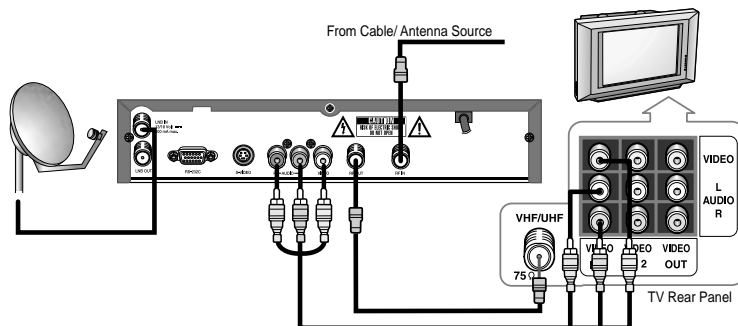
From Cable/ Antenna Source

CAUTION
RISK OF ELECTRIC SHOCK
DO NOT OPEN

LNB IN
LNB OUT
RS-232C
S-VIDEO
AUDIO
VIDEO
RF OUT
RF IN

VIDEO
L
AUDIO
R

VHF/UHF
75

VIDEO
1

VIDEO
2

VIDEO
OUT

TV Rear Panel